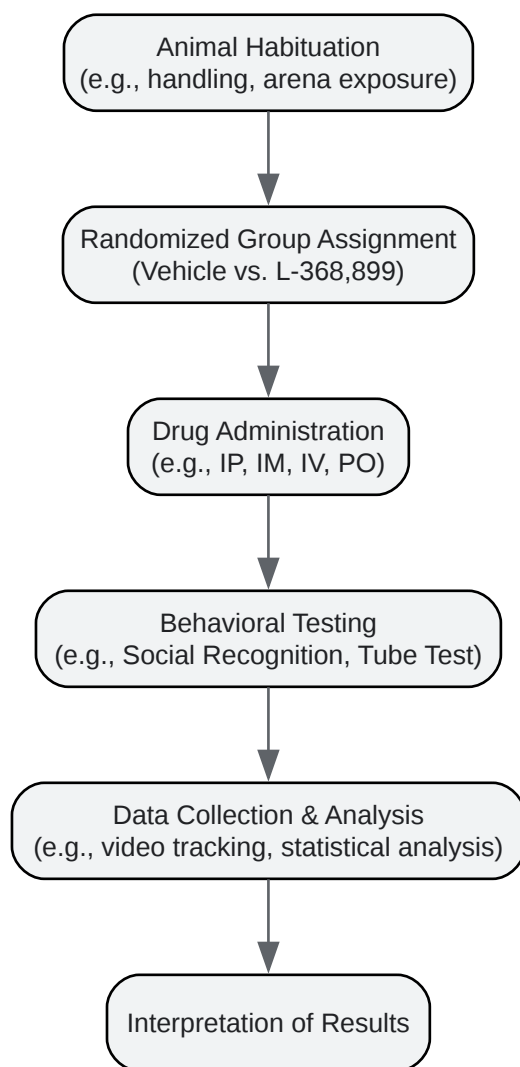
Animal Habituation
(e.g., handling, arena exposure)

Randomized Group Assignment
(Vehicle vs. L-368,899)

Drug Administration
(e.g., IP, IM, IV, PO)

Behavioral Testing
(e.g., Social Recognition, Tube Test)

Data Collection & Analysis
(e.g., video tracking, statistical analysis)

Interpretation of Results